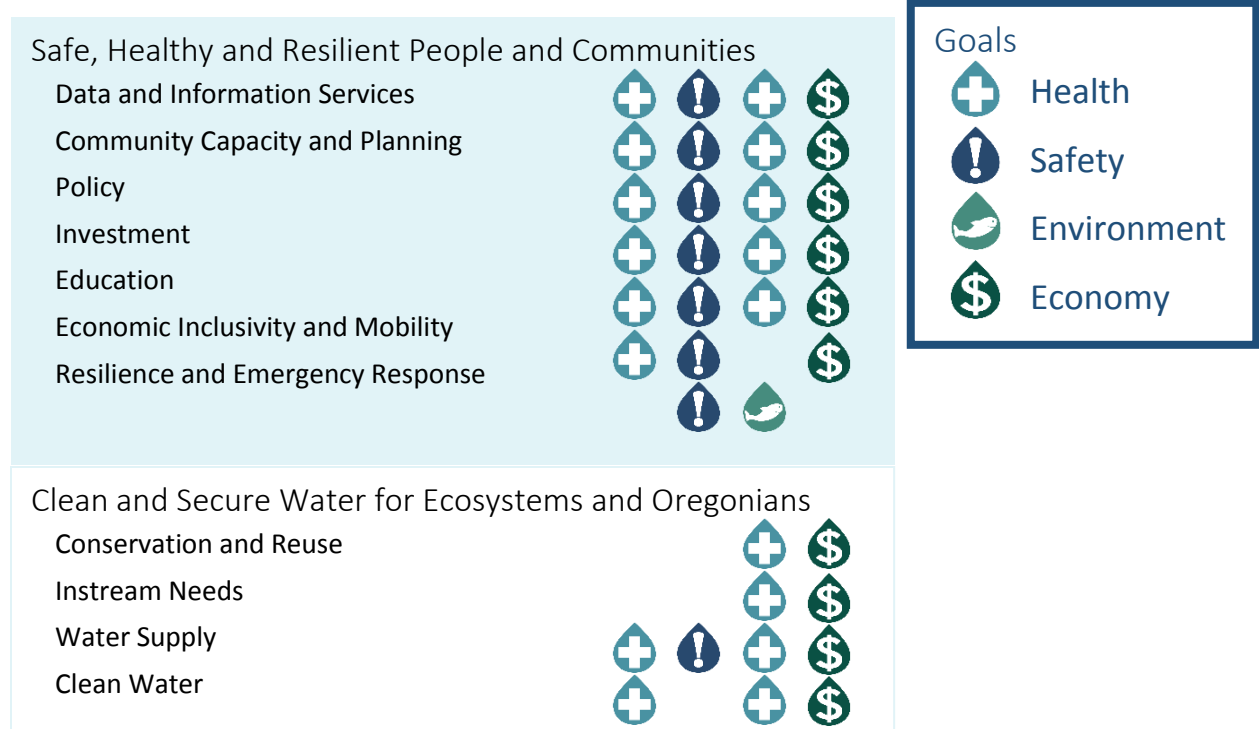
Safe, Healthy and Resilient People and Communities

Data and Information Services

Community Capacity and Planning

Policy

Investment

Education

Economic Inclusivity and Mobility

Resilience and Emergency Response

Clean and Secure Water for Ecosystems and Oregonians

Conservation and Reuse

Instream Needs

Water Supply

Clean Water

Goals

Health

Safety

Environment

Economy